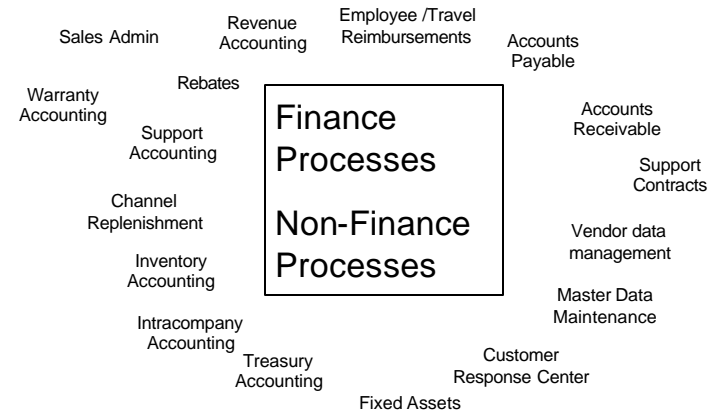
Sales Admin

Revenue Accounting

Employee /Travel Reimbursements

Accounts Payable

Warranty Accounting

Rebates

Support Accounting

Accounts Receivable

Support Contracts

Finance Processes

Non-Finance Processes

Channel Replenishment

Vendor data management

Inventory Accounting

Master Data Maintenance

Intracompany Accounting

Treasury Accounting

Customer Response Center

Fixed Assets